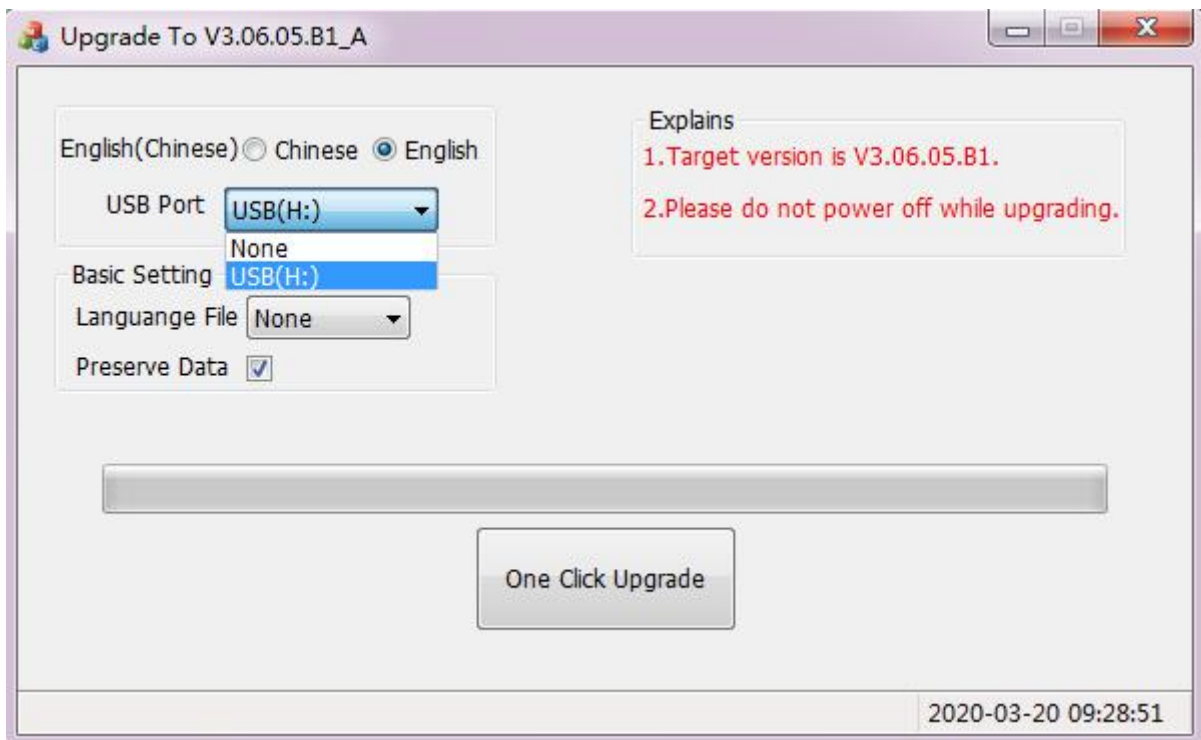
Upgrade To V3.06.05.B1_A

English(Chinese) Chinese English

USB Port USB(H:)

None
USB(H:)

Basic Setting

Languange File None

Preserve Data

Explains
1.Target version is V3.06.05.B1.

2.Please do not power off while upgrading.

One Click Upgrade

2020-03-20 09:28:51